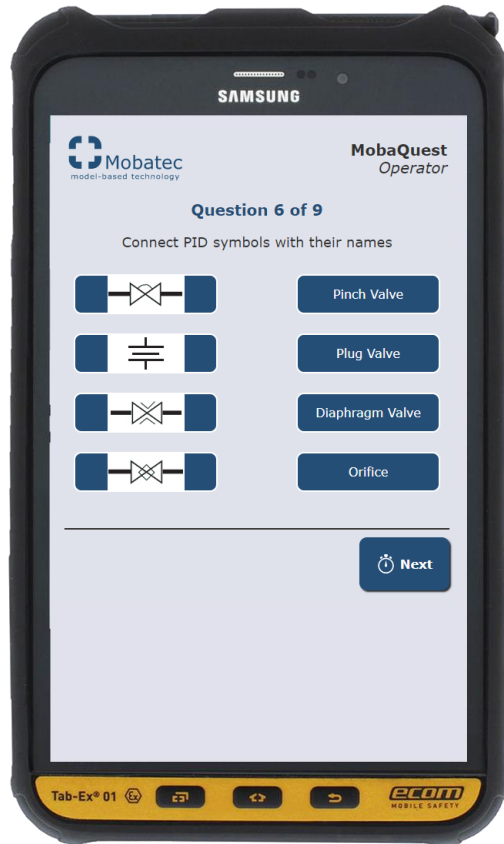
SAMSUNG

Mobatec
model-based technology

MobaQuest
Operator

Question 6 of 9

Connect PID symbols with their names

Pinch Valve

Plug Valve

Diaphragm Valve

Orifice

Next

Tab-Ex® 01

ecom
MOBILE SAFETY